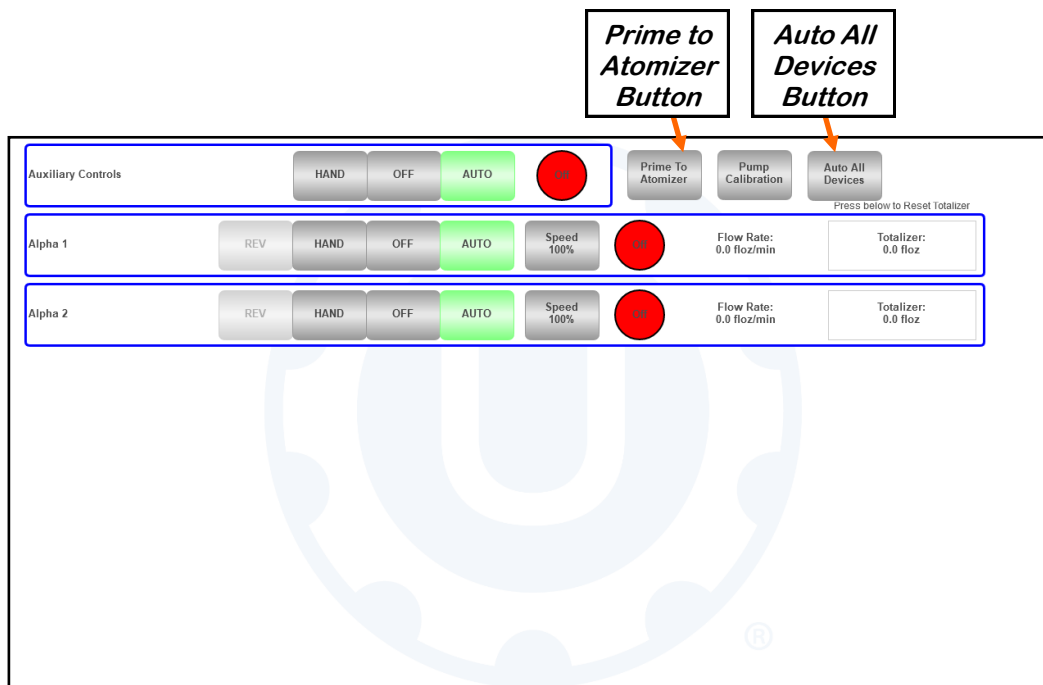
Prime to Atomizer Button

Auto All Devices Button

Auxiliary Controls HAND OFF AUTO Off

Prime To Atomizer

Pump Calibration

Auto All Devices

Press below to Reset Totalizer

Alpha 1 REV HAND OFF AUTO Speed 100% Off Flow Rate: 0.0 floz/min Totalizer: 0.0 floz

Alpha 2 REV HAND OFF AUTO Speed 100% Off Flow Rate: 0.0 floz/min Totalizer: 0.0 floz

®